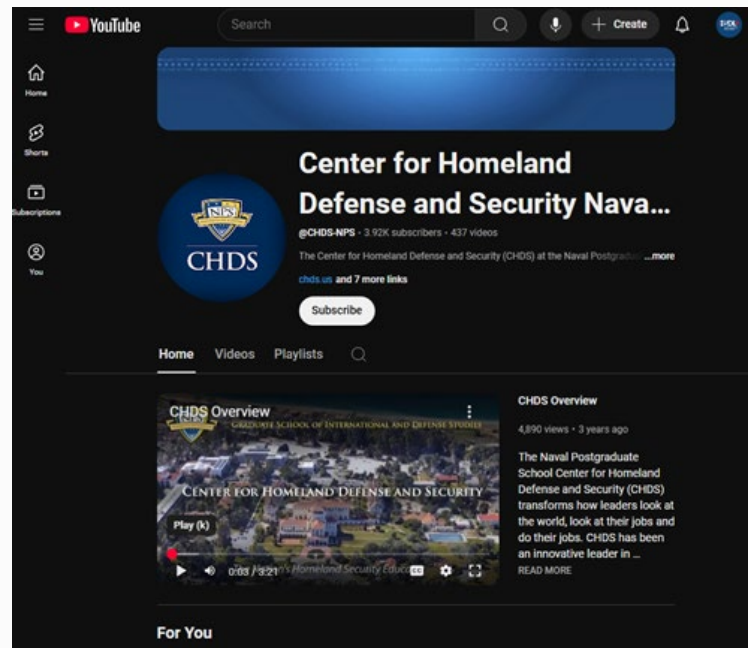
YouTube

Search

Create

Home

Shorts

Subscriptions

You

NPS

CHDS

Center for Homeland Defense and Security Nava...

@CHDS-NPS · 3.92K subscribers · 437 videos

The Center for Homeland Defense and Security (CHDS) at the Naval Postgradu ...more

chds.us and 7 more links

Subscribe

Home Videos Playlists

CHDS Overview

GRADUATE SCHOOL OF INTERNATIONAL AND DEFENSE STUDIES

CENTER FOR HOMELAND DEFENSE AND SECURITY

Play (k)

0:03 / 3:21 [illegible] Homeland Security Educa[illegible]

CHDS Overview

4,890 views · 3 years ago

The Naval Postgraduate School Center for Homeland Defense and Security (CHDS) transforms how leaders look at the world, look at their jobs and do their jobs. CHDS has been an innovative leader in ...

READ MORE

For You